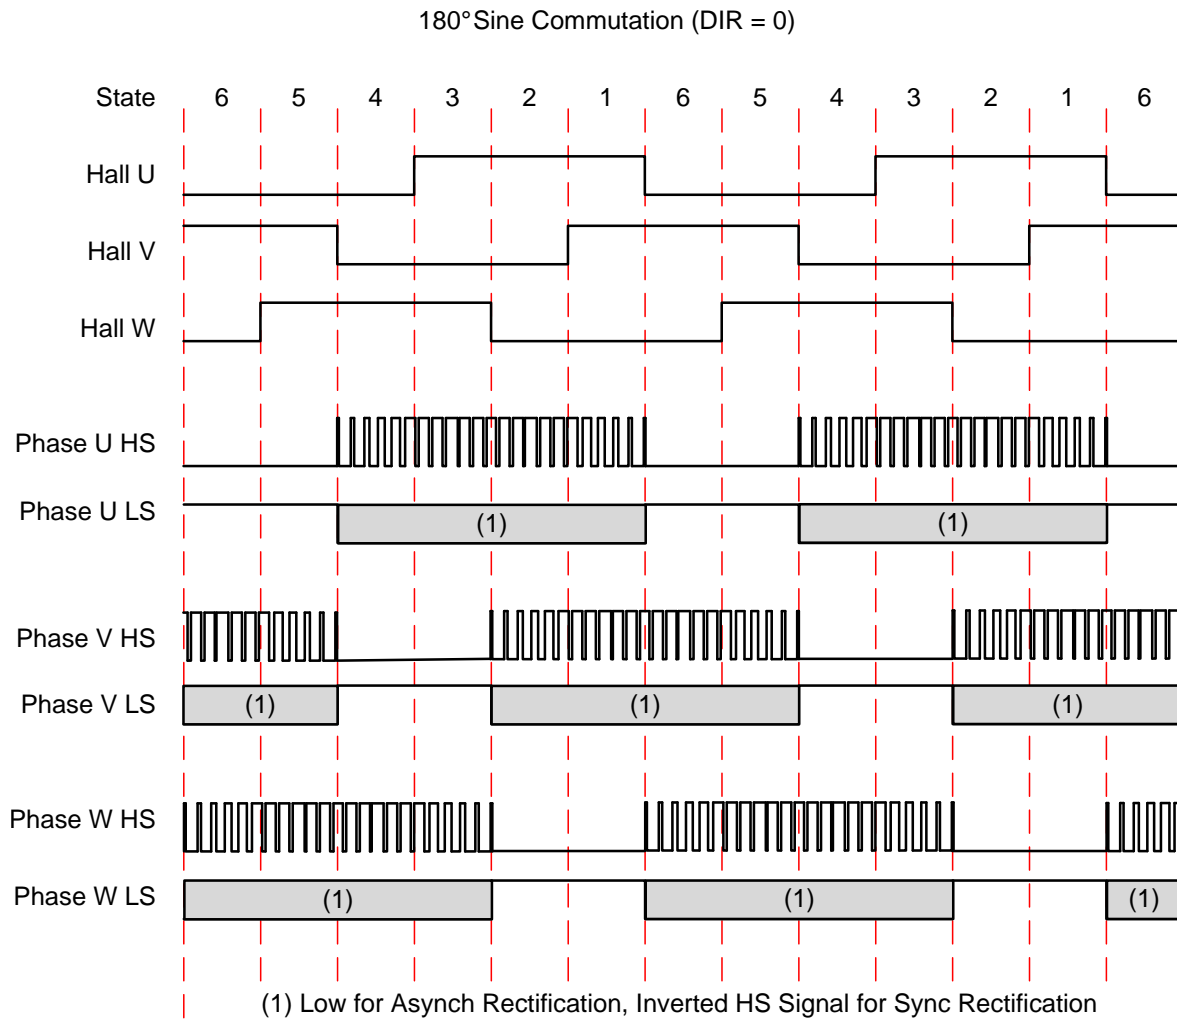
180° Sine Commutation (DIR = 0)

State 6 5 4 3 2 1 6 5 4 3 2 1 6

Hall U

Hall V

Hall W

Phase U HS

Phase U LS

(1)

(1)

Phase V HS

Phase V LS

(1)

(1)

(1)

Phase W HS

Phase W LS

(1)

(1)

(1)

(1) Low for Asynch Rectification, Inverted HS Signal for Sync Rectification